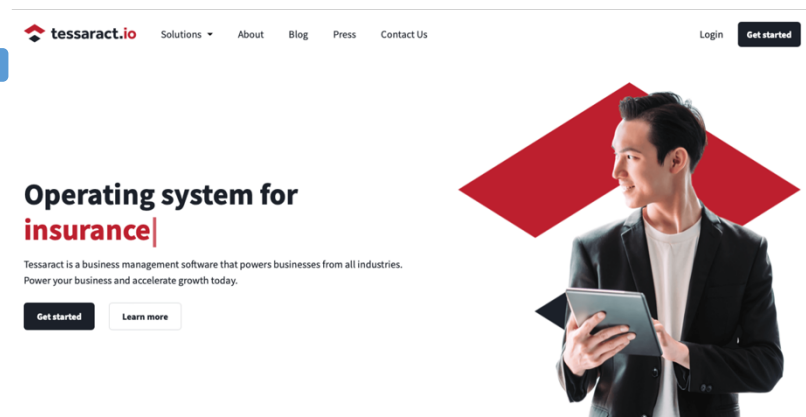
tessaract.io

Solutions About Blog Press Contact Us

Login Get started

Operating system for insurance|

Tessaract is a business management software that powers businesses from all industries. Power your business and accelerate growth today.

Get started Learn more